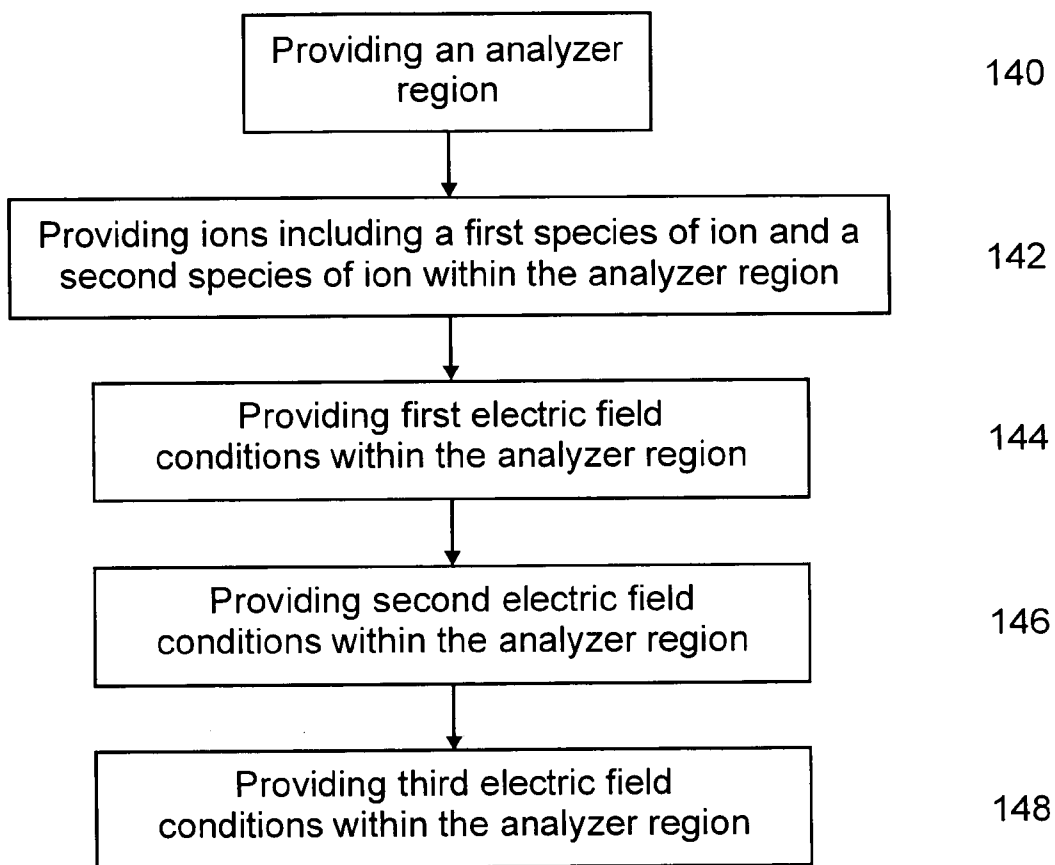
Providing an analyzer region

140

Providing ions including a first species of ion and a second species of ion within the analyzer region

142

Providing first electric field conditions within the analyzer region

144

Providing second electric field conditions within the analyzer region

146

Providing third electric field conditions within the analyzer region

148